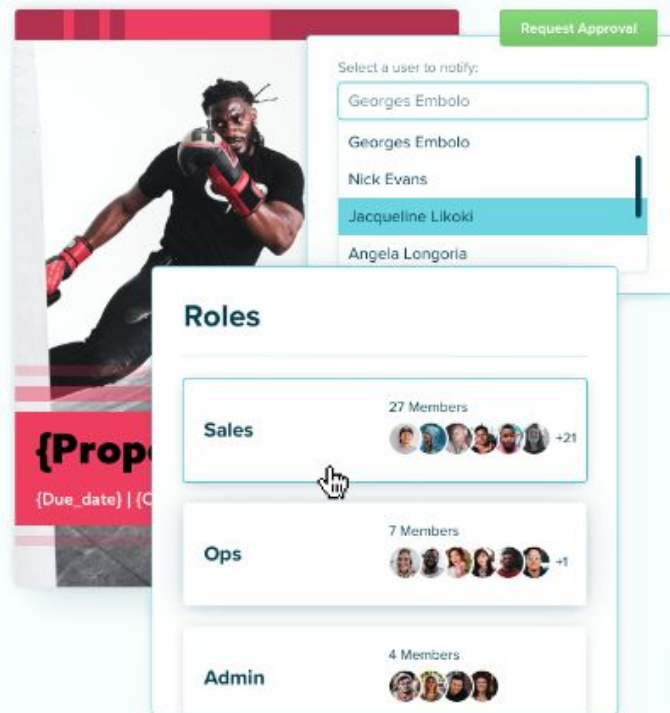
Request Approval

Select a user to notify:

Georges Embolo

Georges Embolo

Nick Evans

Jacqueline Likoki

Angela Longoria

{Propo

{Due_date} | {C

Roles

Sales

27 Members

+21

Ops

7 Members

+1

Admin

4 Members